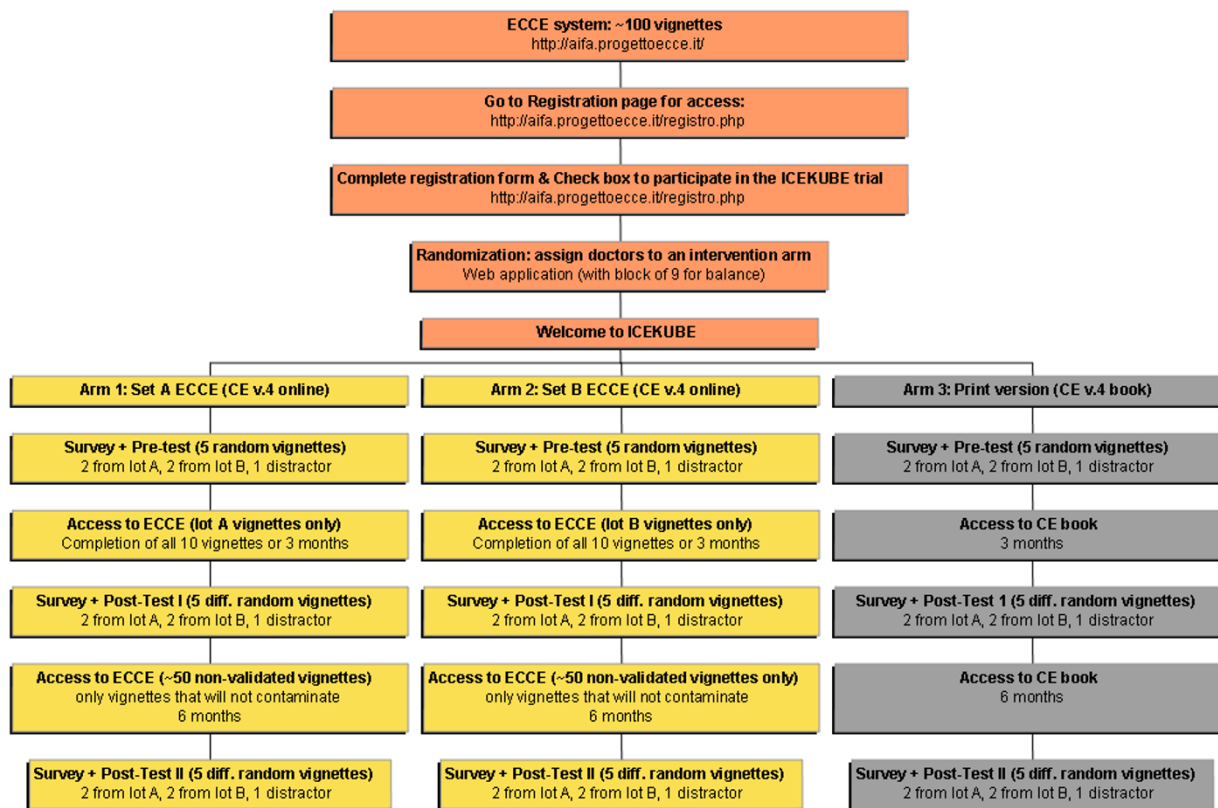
ECCE system: ~100 vignettes
http://aifa.progettoecce.it/

Go to Registration page for access:
http://aifa.progettoecce.it/registro.php

Complete registration form & Check box to participate in the ICEKUBE trial
http://aifa.progettoecce.it/registro.php

Randomization: assign doctors to an intervention arm
Web application (with block of 9 for balance)

Welcome to ICEKUBE

Arm 1: Set A ECCE (CE v.4 online)

Survey + Pre-test (5 random vignettes)
2 from lot A, 2 from lot B, 1 distractor

Access to ECCE (lot A vignettes only)
Completion of all 10 vignettes or 3 months

Survey + Post-Test I (5 diff. random vignettes)
2 from lot A, 2 from lot B, 1 distractor

Access to ECCE (~50 non-validated vignettes)
only vignettes that will not contaminate
6 months

Survey + Post-Test II (5 diff. random vignettes)
2 from lot A, 2 from lot B, 1 distractor

Arm 2: Set B ECCE (CE v.4 online)

Survey + Pre-test (5 random vignettes)
2 from lot A, 2 from lot B, 1 distractor

Access to ECCE (lot B vignettes only)
Completion of all 10 vignettes or 3 months

Survey + Post-Test I (5 diff. random vignettes)
2 from lot A, 2 from lot B, 1 distractor

Access to ECCE (~50 non-validated vignettes only)
only vignettes that will not contaminate
6 months

Survey + Post-Test II (5 diff. random vignettes)
2 from lot A, 2 from lot B, 1 distractor

Arm 3: Print version (CE v.4 book)

Survey + Pre-test (5 random vignettes)
2 from lot A, 2 from lot B, 1 distractor

Access to CE book
3 months

Survey + Post-Test 1 (5 diff. random vignettes)
2 from lot A, 2 from lot B, 1 distractor

Access to CE book
6 months

Survey + Post-Test II (5 diff. random vignettes)
2 from lot A, 2 from lot B, 1 distractor